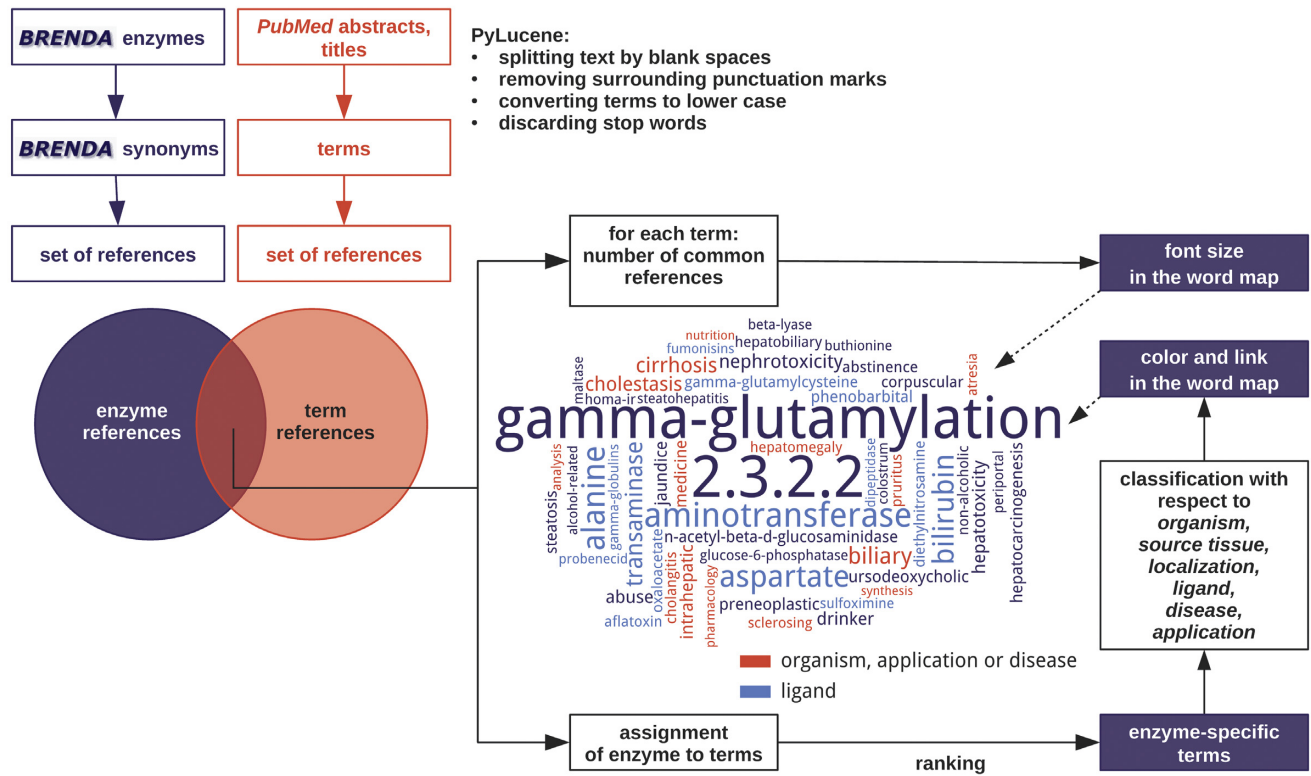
BRENDA enzymes

PubMed abstracts, titles

PyLucene:
• splitting text by blank spaces
• removing surrounding punctuation marks
• converting terms to lower case
• discarding stop words

BRENDA synonyms

terms

set of references

set of references

for each term: number of common references

font size in the word map

color and link in the word map

enzyme references

term references

beta-lyase
nutrition
fumonisins
hepatobiliary
buthionine
cirrhosis
nephrotoxicity
abstinence
maltase
cholestasis
gamma-glutamylcysteine
corpuscular
atresia
homa-ir
steatohepatitis
phenobarbital
gamma-glutamylation
hepatomegaly
dipeptidase
colostrum
2.3.2.2
analysis
alcohol-related
gamma-globulins
alanine
jaundice
medicine
pruritus
diethylnitrosamine
bilirubin
non-alcoholic
periportal
hepatocarcinogenesis
steatosis
transaminase
aminotransferase
hepatotoxicity
n-acetyl-beta-d-glucosaminidase
probenecid
oxaloacetate
cholangitis
intrahepatic
glucose-6-phosphatase
biliary
aspartate
ursodeoxycholic
abuse
pharmacology
synthesis
preneoplastic
sulfoximine
aflatoxin
sclerosing
drinker

classification with respect to organism, source tissue, localization, ligand, disease, application

organism, application or disease

ligand

assignment of enzyme to terms

ranking

enzyme-specific terms